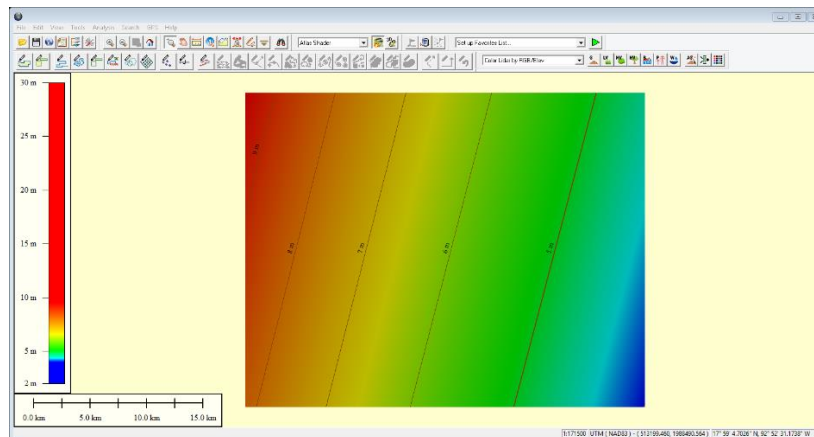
File Edit View Tools Analysis Search GPS Help

Atlas Shader

Set up Favorites List...

Color Index by RGB/Elev

30 m

25 m

20 m

15 m

10 m

5 m

2 m

0.0 km 5.0 km 10.0 km 15.0 km

9 m

8 m

7 m

6 m

5 m

1:171500 UTM ( NAD83 ) - ( 513199.460, 1988490.564 ) 17° 59' 4.7026" N, 92° 52' 31.1738" W